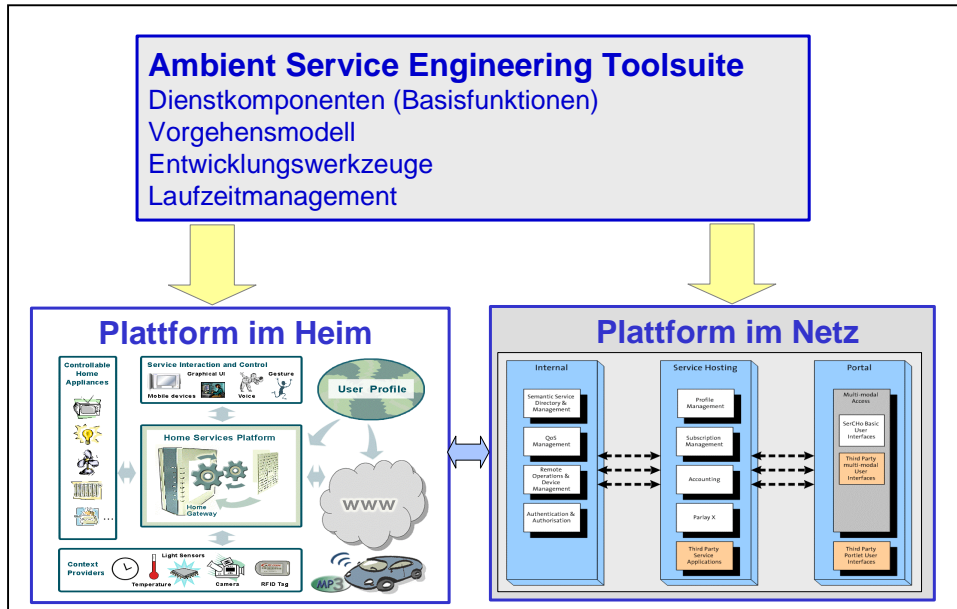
Ambient Service Engineering Toolsuite
Dienstkomponenten (Basisfunktionen)
Vorgehensmodell
Entwicklungswerkzeuge
Laufzeitmanagement

Plattform im Heim

Controllable Home Appliances

Service Interaction and Control
Graphical UI
Gesture
Mobile devices
Voice

User Profile

Home Services Platform

Home Gateway

WWW

Context Providers
Light Sensors
Temperature
Camera
RFID Tag

MP3

Plattform im Netz

Internal
Semantic Service Directory & Management
QoS Management
Remote Operations & Device Management
Authentication & Authorisation

Service Hosting
Profile Management
Subscription Management
Accounting
Parlay X
Third Party Service Applications

Portal
Multi-modal Access
SerCHo Basic User Interfaces
Third Party multi-modal User Interfaces
Third Party Portlet User Interfaces